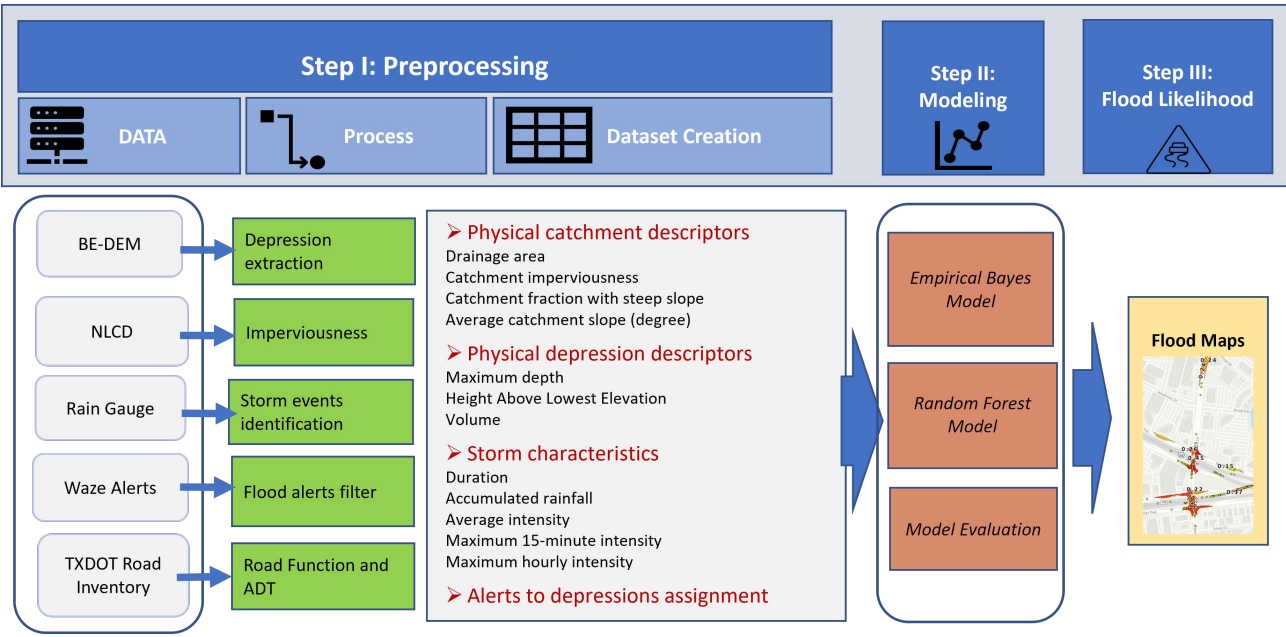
Step I: Preprocessing

DATA

Process

Dataset Creation

Step II: Modeling

Step III: Flood Likelihood

BE-DEM

Depression extraction

NLCD

Imperviousness

Rain Gauge

Storm events identification

Waze Alerts

Flood alerts filter

TXDOT Road Inventory

Road Function and ADT

➢ Physical catchment descriptors
Drainage area
Catchment imperviousness
Catchment fraction with steep slope
Average catchment slope (degree)

➢ Physical depression descriptors
Maximum depth
Height Above Lowest Elevation
Volume

➢ Storm characteristics
Duration
Accumulated rainfall
Average intensity
Maximum 15-minute intensity
Maximum hourly intensity

➢ Alerts to depressions assignment

Empirical Bayes Model

Random Forest Model

Model Evaluation

Flood Maps